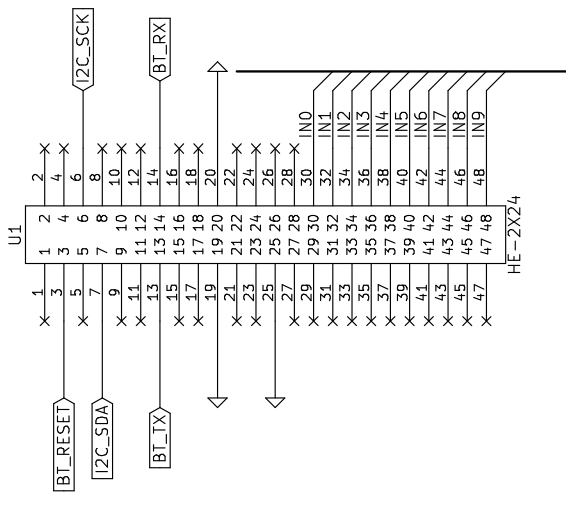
I2C_SCK
BT_RX
IN0 IN1 IN2 IN3 IN4 IN5 IN6 IN7 IN8 IN9
2 4 6 8 10 12 14 16 18 20 22 24 26 28 30 32 34 36 38 40 42 44 46 48
U1
2 4 6 8 10 12 14 16 18 20 22 24 26 28 30 32 34 36 38 40 42 44 46 48
1 3 5 7 9 11 13 15 17 19 21 23 25 27 29 31 33 35 37 39 41 43 45 47
HE-2X24
1 3 5 7 9 11 13 15 17 19 21 23 25 27 29 31 33 35 37 39 41 43 45 47
BT_RESET
I2C_SDA
BT_TX